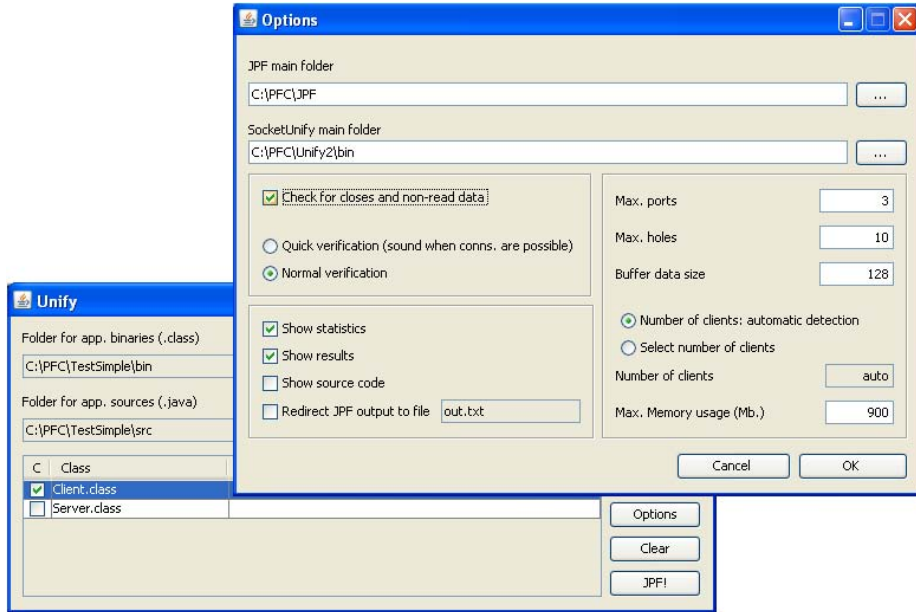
Options

JPF main folder

C:\PFC\JPF

...

SocketUnify main folder

C:\PFC\Unify2\bin

...

Check for closes and non-read data

Quick verification (sound when conns. are possible)

Normal verification

Max. ports 3

Max. holes 10

Buffer data size 128

Number of clients: automatic detection

Select number of clients

Number of clients auto

Max. Memory usage (Mb.) 900

Show statistics

Show results

Show source code

Redirect JPF output to file out.txt

Cancel

OK

Unify

Folder for app. binaries (.class)

C:\PFC\TestSimple\bin

Folder for app. sources (.java)

C:\PFC\TestSimple\src

| C | Class |
|---|---|
| ☑ | Client.class |
| ☐ | Server.class |

Options

Clear

JPF!